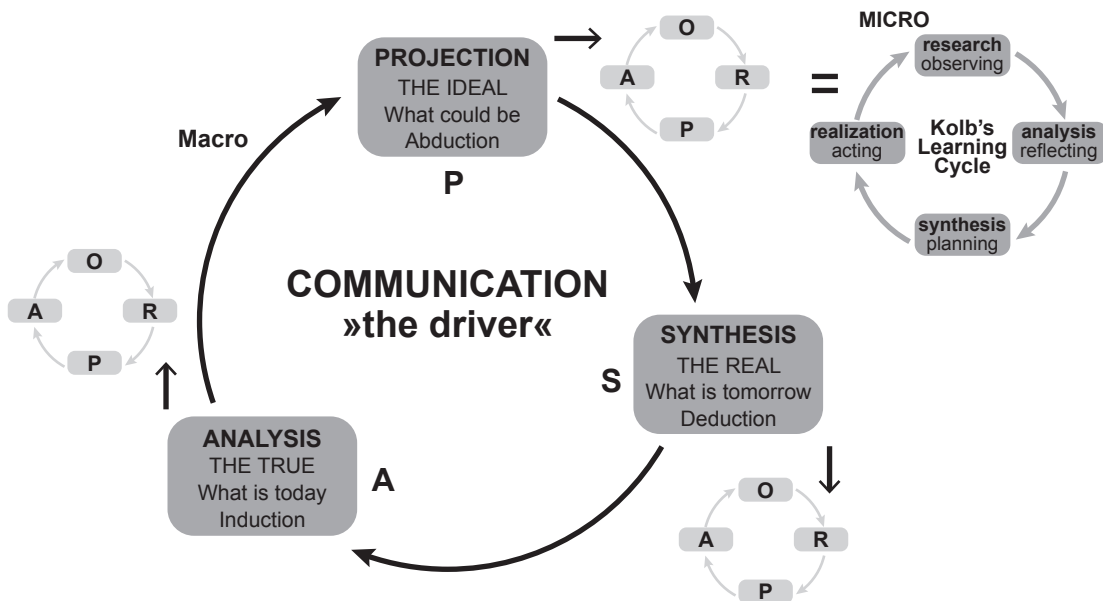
PROJECTION
THE IDEAL
What could be
Abduction

P

O
A
R
P

=

MICRO

research
observing

analysis
reflecting

synthesis
planning

realization
acting

Kolb's
Learning
Cycle

Macro

O
A
R
P

COMMUNICATION
»the driver«

SYNTHESIS
THE REAL
What is tomorrow
Deduction

S

ANALYSIS
THE TRUE
What is today
Induction

A

O
A
R
P